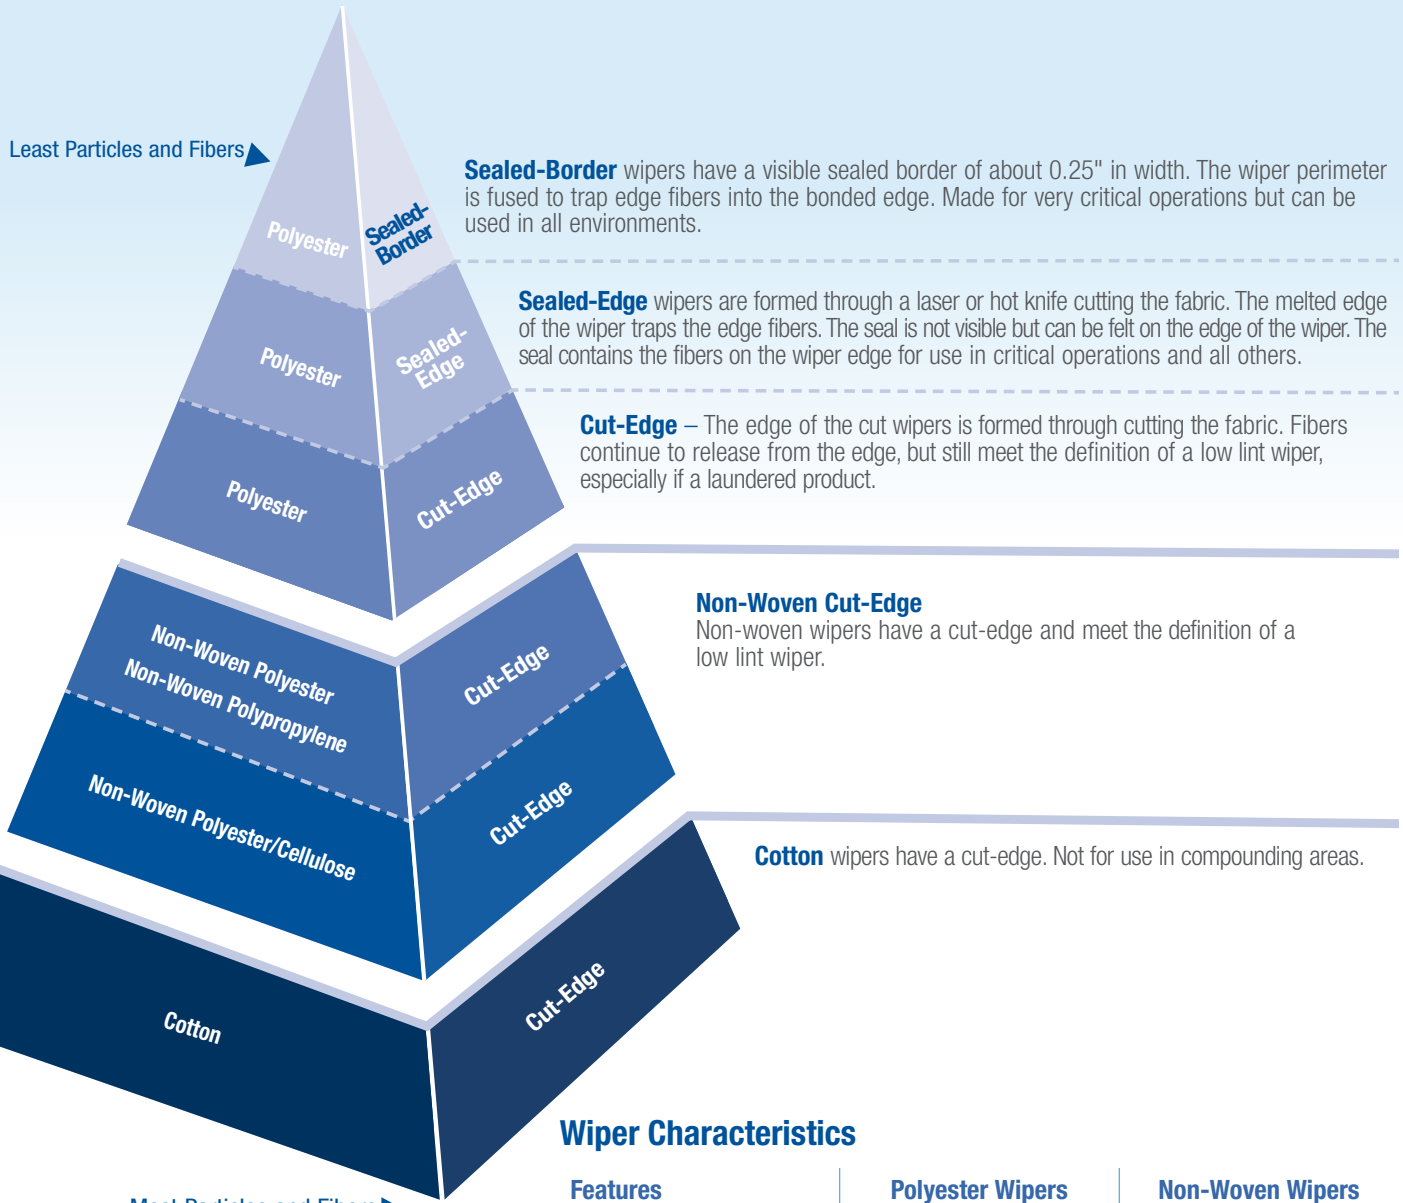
Least Particles and Fibers

Polyester

Sealed-Border

Sealed-Border wipers have a visible sealed border of about 0.25" in width. The wiper perimeter is fused to trap edge fibers into the bonded edge. Made for very critical operations but can be used in all environments.

Polyester

Sealed-Edge

Sealed-Edge wipers are formed through a laser or hot knife cutting the fabric. The melted edge of the wiper traps the edge fibers. The seal is not visible but can be felt on the edge of the wiper. The seal contains the fibers on the wiper edge for use in critical operations and all others.

Polyester

Cut-Edge

Cut-Edge – The edge of the cut wipers is formed through cutting the fabric. Fibers continue to release from the edge, but still meet the definition of a low lint wiper, especially if a laundered product.

Non-Woven Polyester
Non-Woven Polypropylene

Cut-Edge

Non-Woven Cut-Edge
Non-woven wipers have a cut-edge and meet the definition of a low lint wiper.

Non-Woven Polyester/Cellulose

Cut-Edge

Cotton wipers have a cut-edge. Not for use in compounding areas.

Cotton

Cut-Edge

Wiper Characteristics

| Features | Polyester Wipers | Non-Woven Wipers |
|---|---|---|

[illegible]